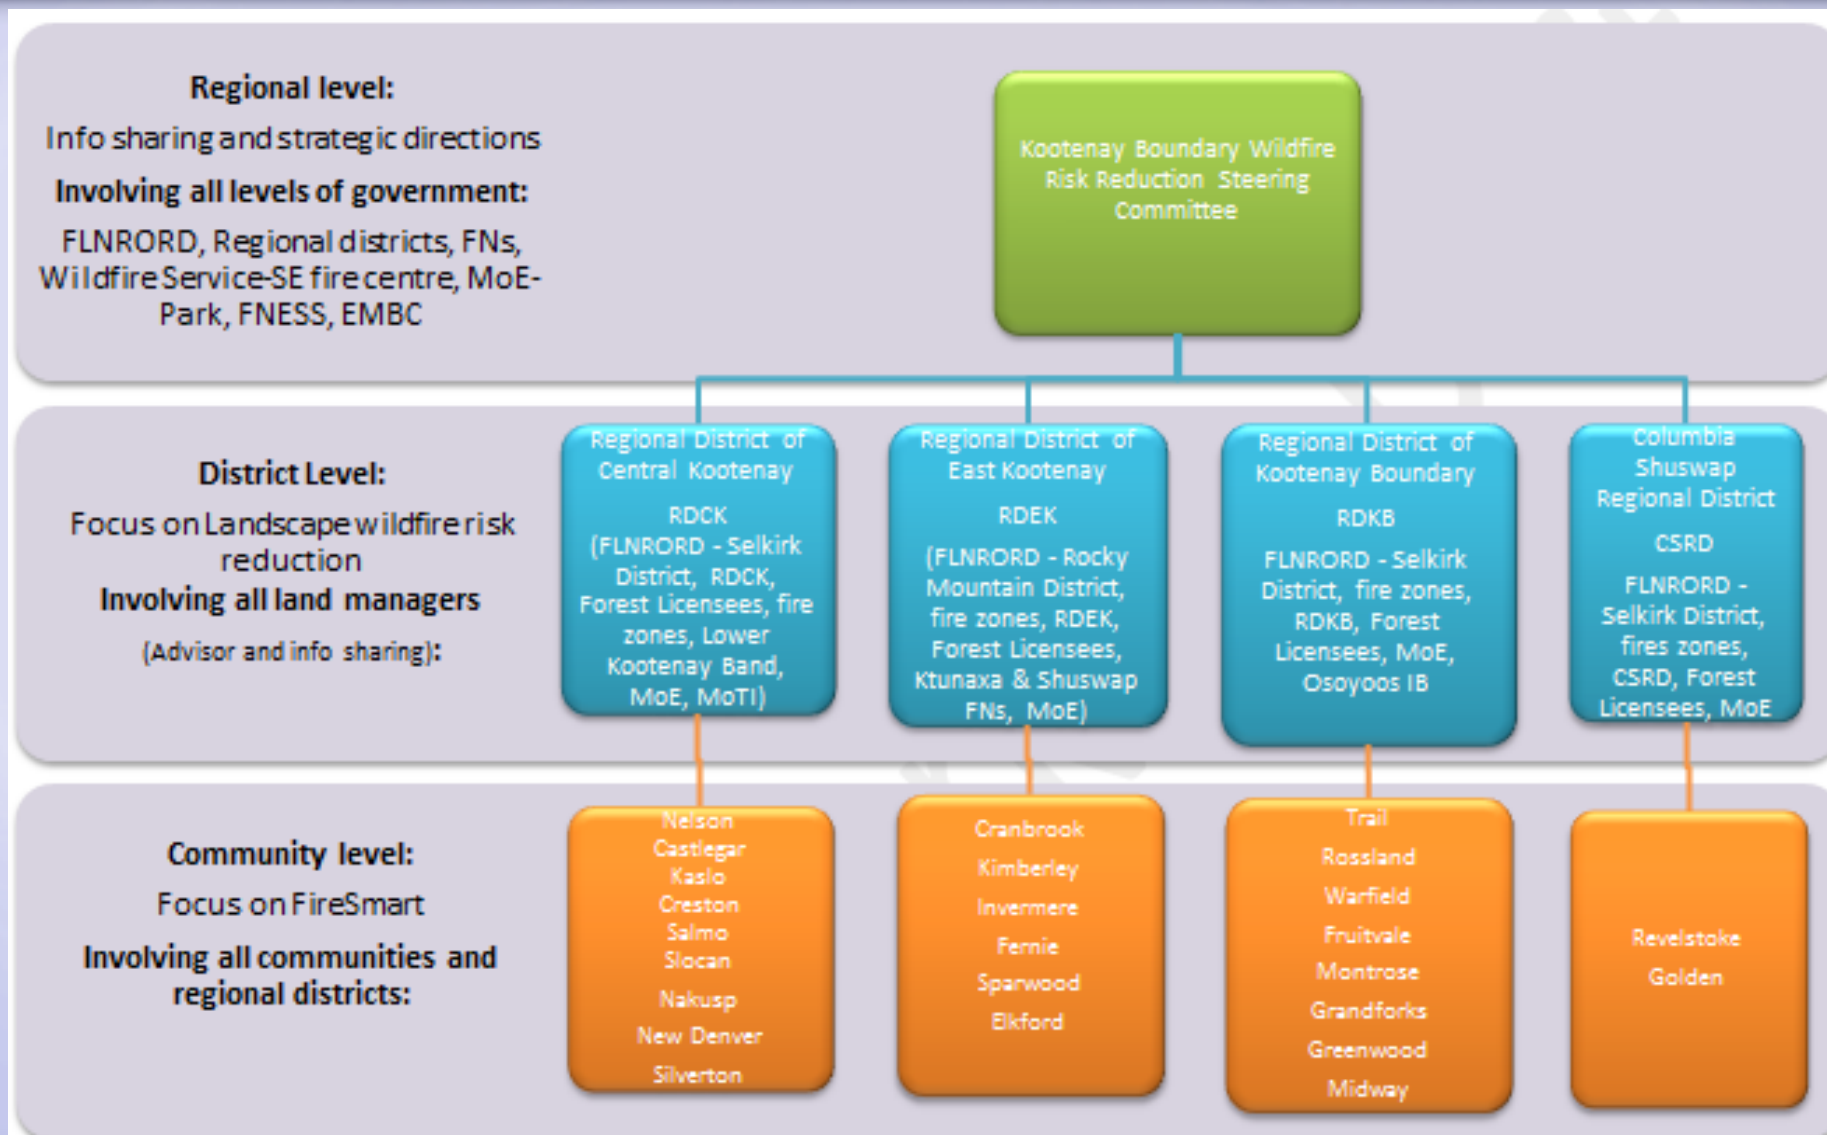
Regional level:
Info sharing and strategic directions
Involving all levels of government:
FLNRORD, Regional districts, FNs, Wildfire Service-SE fire centre, MoE-Park, FNESS, EMBC

Kootenay Boundary Wildfire Risk Reduction Steering Committee

District Level:
Focus on Landscape wildfire risk reduction
Involving all land managers
(Advisor and info sharing):

Regional District of Central Kootenay
RDCK
(FLNRORD - Selkirk District, RDCK, Forest Licensees, fire zones, Lower Kootenay Band, MoE, MoTI)

Regional District of East Kootenay
RDEK
(FLNRORD - Rocky Mountain District, fire zones, RDEK, Forest Licensees, Ktunaxa & Shuswap FNs, MoE)

Regional District of Kootenay Boundary
RDKB
FLNRORD - Selkirk District, fire zones, RDKB, Forest Licensees, MoE, Osoyoos IB

Columbia Shuswap Regional District
CSRD
FLNRORD - Selkirk District, fires zones, CSRD, Forest Licensees, MoE

Community level:
Focus on FireSmart
Involving all communities and regional districts:

Nelson
Castlegar
Kaslo
Creston
Salmo
Slocan
Nakusp
New Denver
Silverton

Cranbrook
Kimberley
Invermere
Fernie
Sparwood
Elkford

Trail
Rossland
Warfield
Fruitvale
Montrose
Grandforks
Greenwood
Midway

Revelstoke
Golden